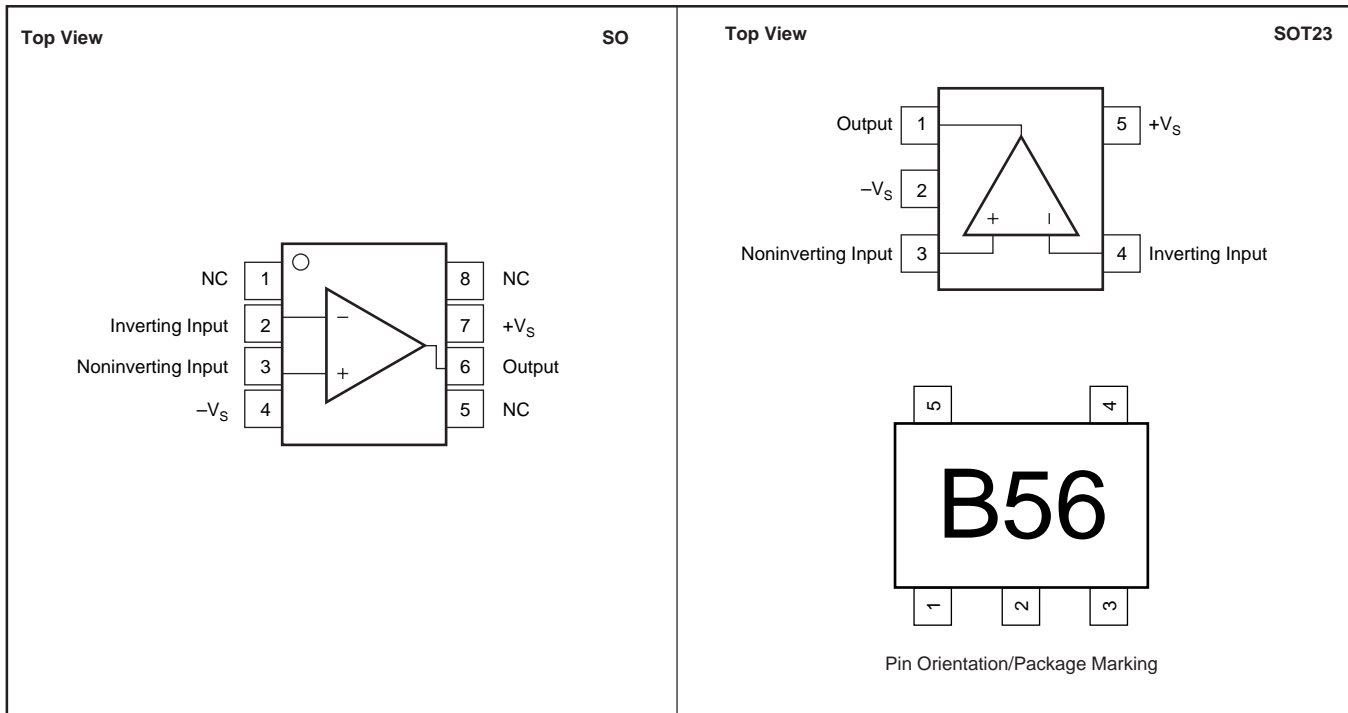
Top View

SO

NC 1

Inverting Input 2

Noninverting Input 3

$-V_S$ 4

8 NC

7 $+V_S$

6 Output

5 NC

−

+

Top View

SOT23

Output 1

$-V_S$ 2

Noninverting Input 3

5 $+V_S$

4 Inverting Input

+

−

5

4

B56

1

2

3

Pin Orientation/Package Marking